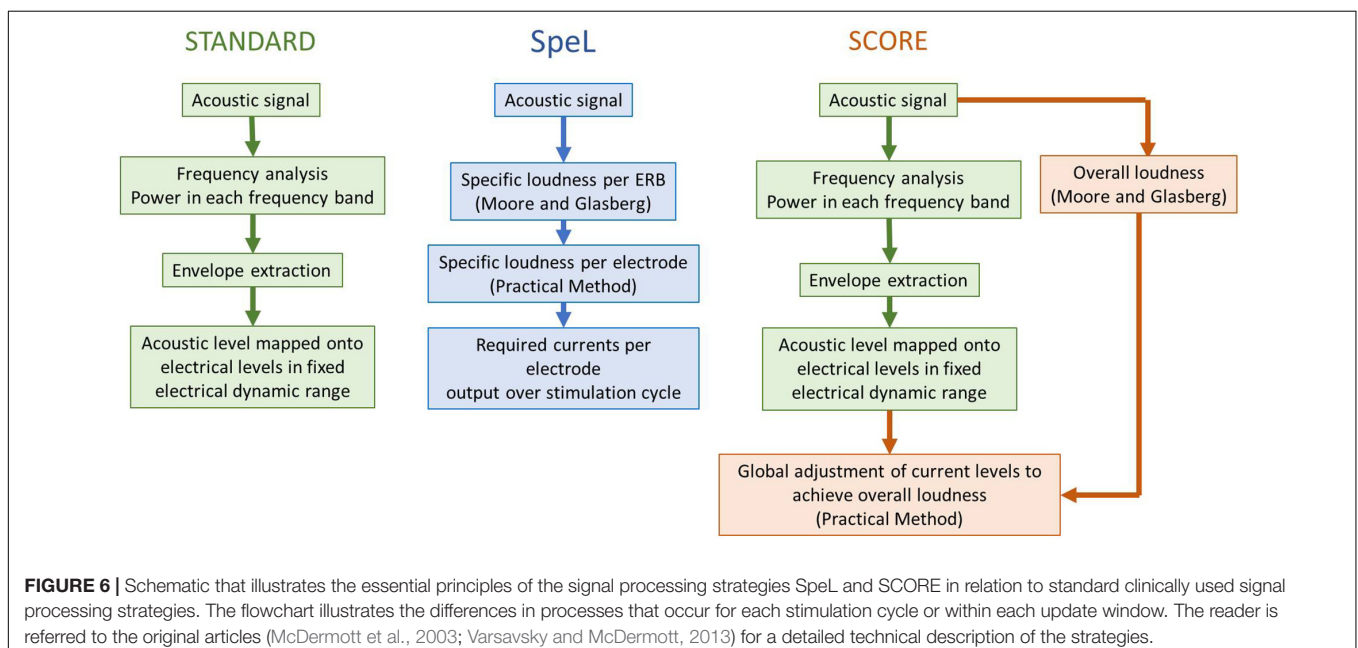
STANDARD

Acoustic signal

Frequency analysis
Power in each frequency band

Envelope extraction

Acoustic level mapped onto electrical levels in fixed electrical dynamic range

SpeL

Acoustic signal

Specific loudness per ERB
(Moore and Glasberg)

Specific loudness per electrode
(Practical Method)

Required currents per electrode
output over stimulation cycle

SCORE

Acoustic signal

Frequency analysis
Power in each frequency band

Envelope extraction

Acoustic level mapped onto electrical levels in fixed electrical dynamic range

Overall loudness
(Moore and Glasberg)

Global adjustment of current levels to achieve overall loudness
(Practical Method)

**FIGURE 6 |** Schematic that illustrates the essential principles of the signal processing strategies SpeL and SCORE in relation to standard clinically used signal processing strategies. The flowchart illustrates the differences in processes that occur for each stimulation cycle or within each update window. The reader is referred to the original articles (McDermott et al., 2003; Varsavsky and McDermott, 2013) for a detailed technical description of the strategies.